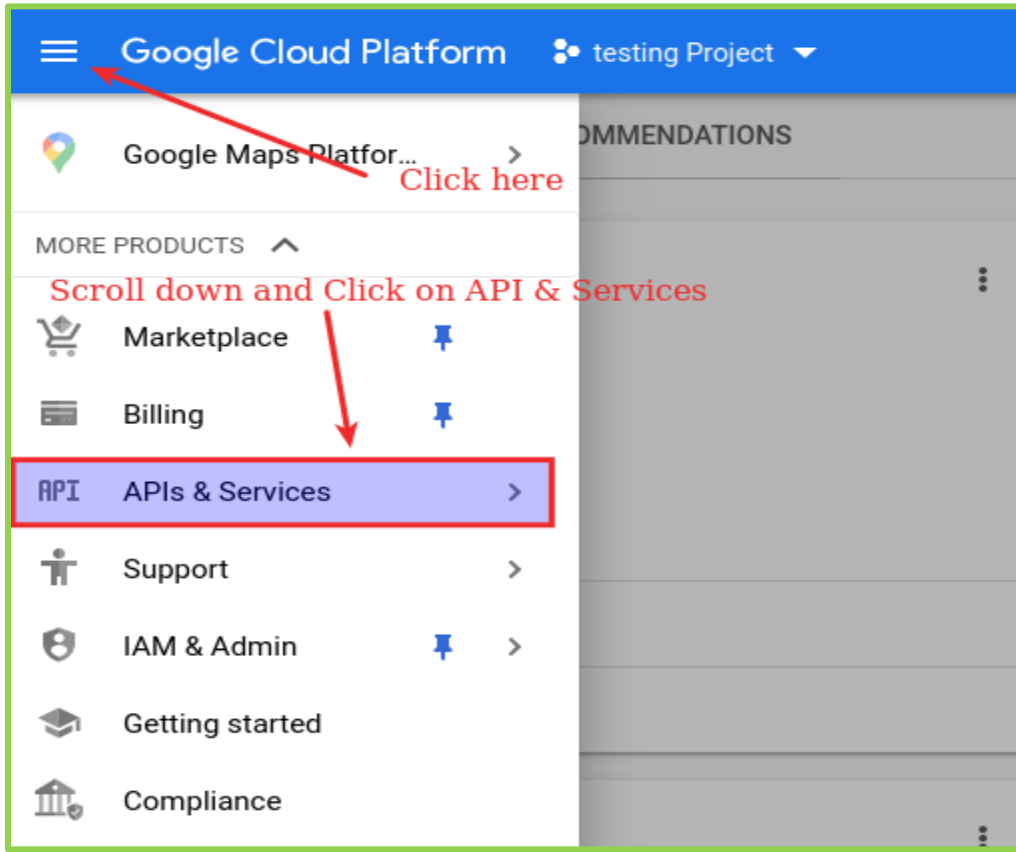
Google Cloud Platform testing Project

Google Maps Platfor...

OMMENDATIONS

Click here

MORE PRODUCTS

Scroll down and Click on API & Services

Marketplace

Billing

API APIs & Services

Support

IAM & Admin

Getting started

Compliance